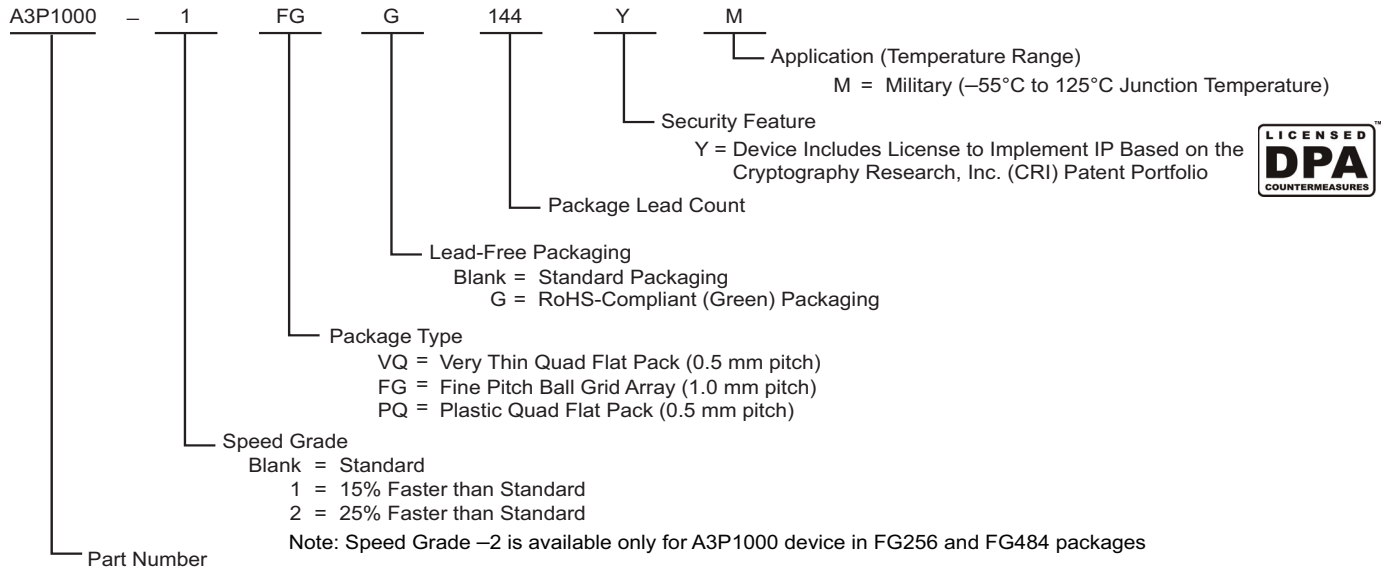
A3P1000 – 1 FG G 144 Y M

Application (Temperature Range)
M = Military (–55°C to 125°C Junction Temperature)

Security Feature
Y = Device Includes License to Implement IP Based on the Cryptography Research, Inc. (CRI) Patent Portfolio

LICENSED
DPA
COUNTERMEASURES
™

Package Lead Count

Lead-Free Packaging
Blank = Standard Packaging
G = RoHS-Compliant (Green) Packaging

Package Type
VQ = Very Thin Quad Flat Pack (0.5 mm pitch)
FG = Fine Pitch Ball Grid Array (1.0 mm pitch)
PQ = Plastic Quad Flat Pack (0.5 mm pitch)

Speed Grade
Blank = Standard
1 = 15% Faster than Standard
2 = 25% Faster than Standard
Note: Speed Grade –2 is available only for A3P1000 device in FG256 and FG484 packages

Part Number